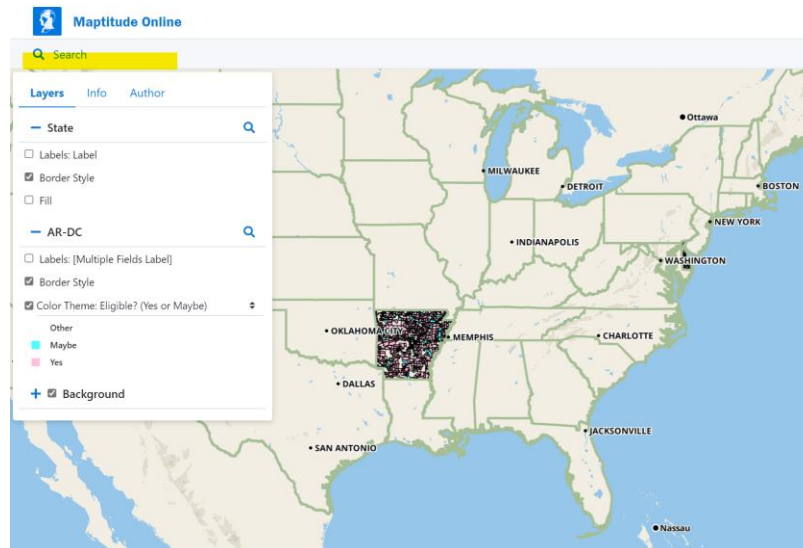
Maptitude Online

Search

Layers Info Author

— State

Labels: Label

Border Style

Fill

— AR-DC

Labels: [Multiple Fields Label]

Border Style

Color Theme: Eligible? (Yes or Maybe)

Other

Maybe

Yes

+ Background

Ottawa

MILWAUKEE

DETROIT

BOSTON

NEW YORK

INDIANAPOLIS

WASHINGTON

OKLAHOMA CITY

MEMPHIS

CHARLOTTE

DALLAS

SAN ANTONIO

JACKSONVILLE

Nassau